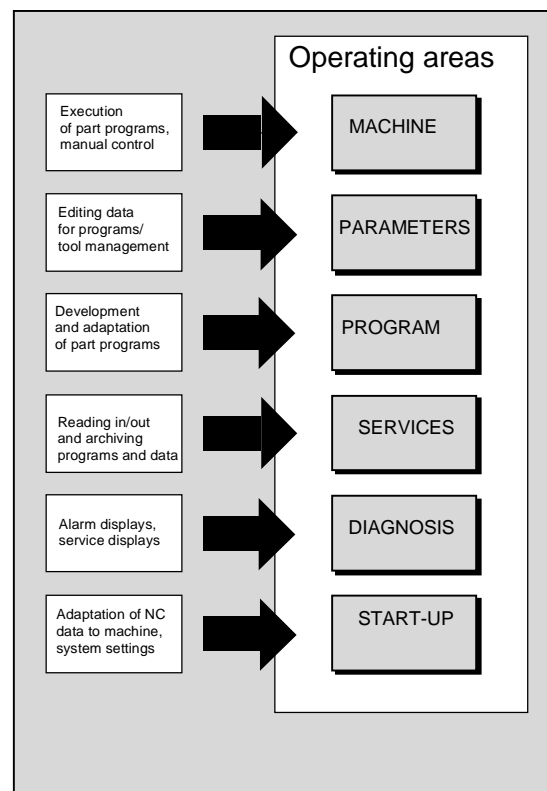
Operating areas

Execution of part programs, manual control

MACHINE

Editing data for programs/ tool management

PARAMETERS

Development and adaptation of part programs

PROGRAM

Reading in/out and archiving programs and data

SERVICES

Alarm displays, service displays

DIAGNOSIS

Adaptation of NC data to machine, system settings

START-UP